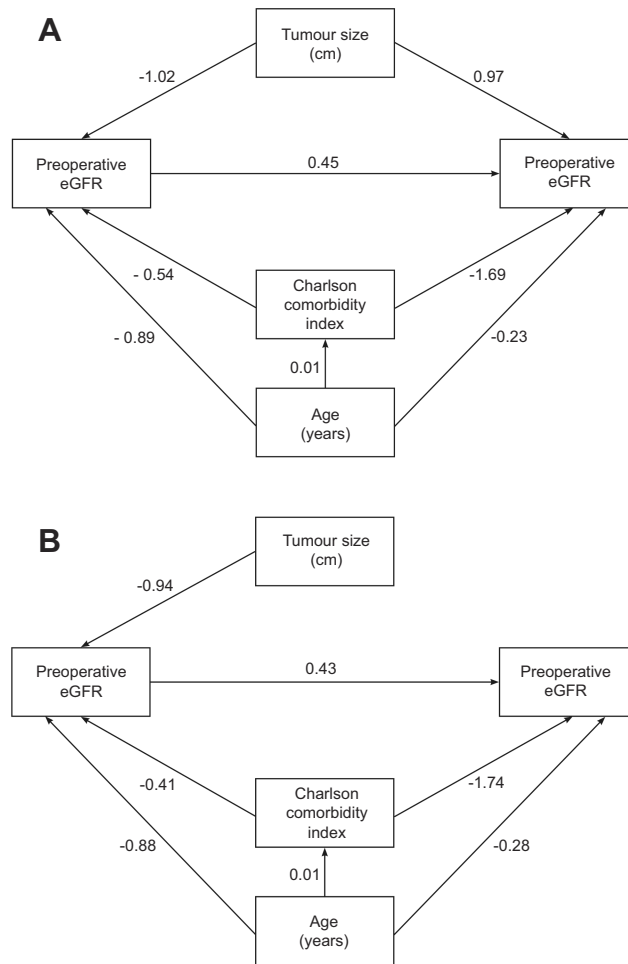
A

Tumour size (cm)

-1.02

0.97

Preoperative eGFR

0.45

Preoperative eGFR

- 0.54

Charlson comorbidity index

-1.69

- 0.89

-0.23

0.01

Age (years)

B

Tumour size (cm)

-0.94

Preoperative eGFR

0.43

Preoperative eGFR

-0.41

Charlson comorbidity index

-1.74

-0.88

-0.28

0.01

Age (years)